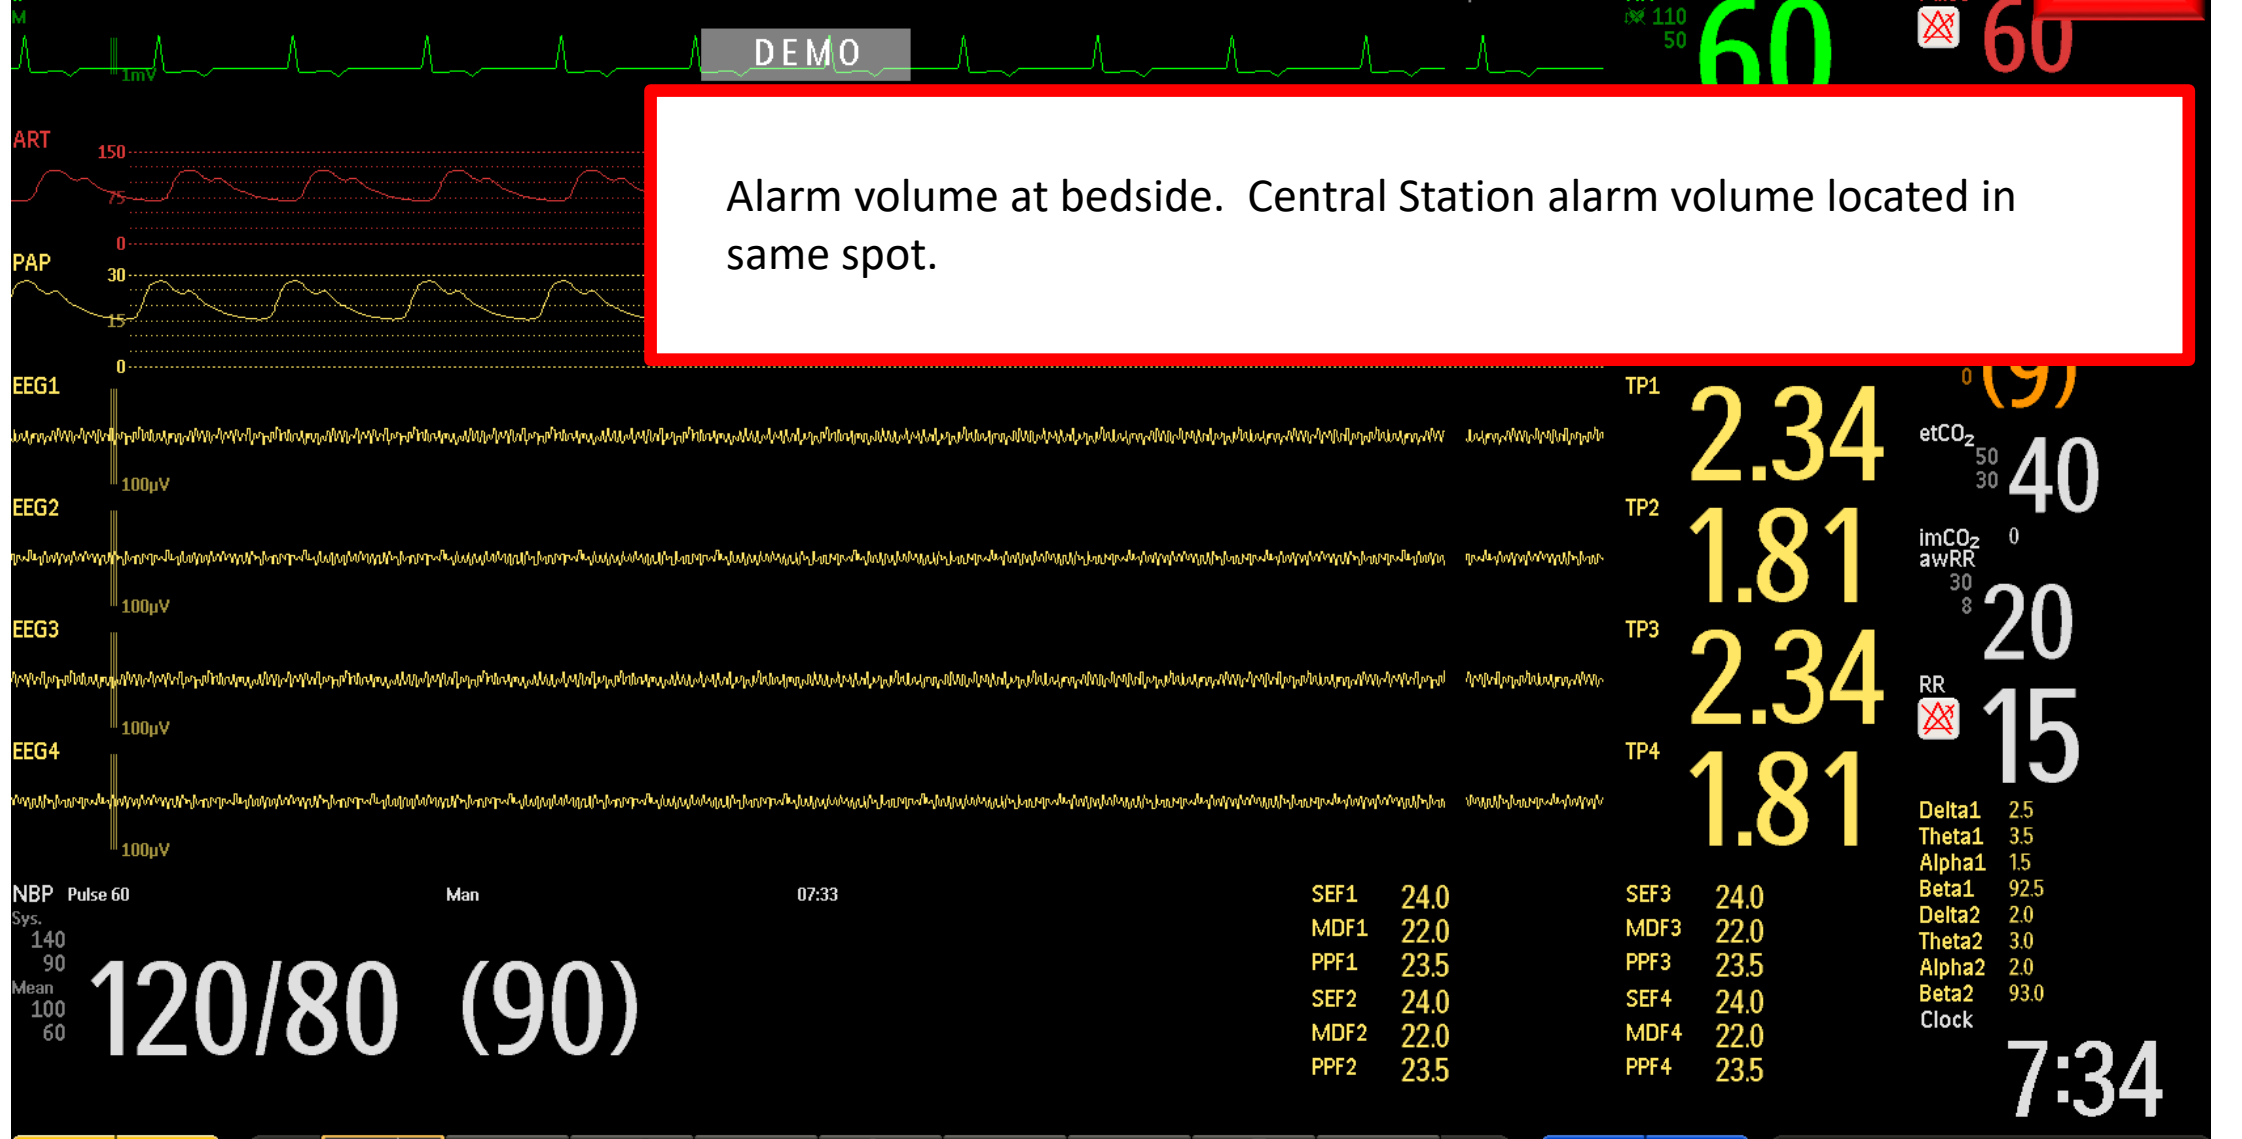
M
1mV
DEMO
110
50
60
60

Alarm volume at bedside. Central Station alarm volume located in same spot.

ART
150
75
0
PAP
30
15
0
EEG1
100µV
EEG2
100µV
EEG3
100µV
EEG4
100µV

TP1
2.34
TP2
1.81
TP3
2.34
TP4
1.81

0
(9)
$etCO_2$
50
30
40
$imCO_2$ 0
awRR
30
8
20
RR
15

Delta1 2.5
Theta1 3.5
Alpha1 1.5
Beta1 92.5
Delta2 2.0
Theta2 3.0
Alpha2 2.0
Beta2 93.0
Clock
7:34

NBP Pulse 60 Man 07:33
Sys.
140
90
Mean
100
60
120/80 (90)

| SEF1 | 24.0 | SEF3 | 24.0 |
|---|---|---|---|
| MDF1 | 22.0 | MDF3 | 22.0 |
| PPF1 | 23.5 | PPF3 | 23.5 |
| SEF2 | 24.0 | SEF4 | 24.0 |
| MDF2 | 22.0 | MDF4 | 22.0 |
| PPF2 | 23.5 | PPF4 | 23.5 |